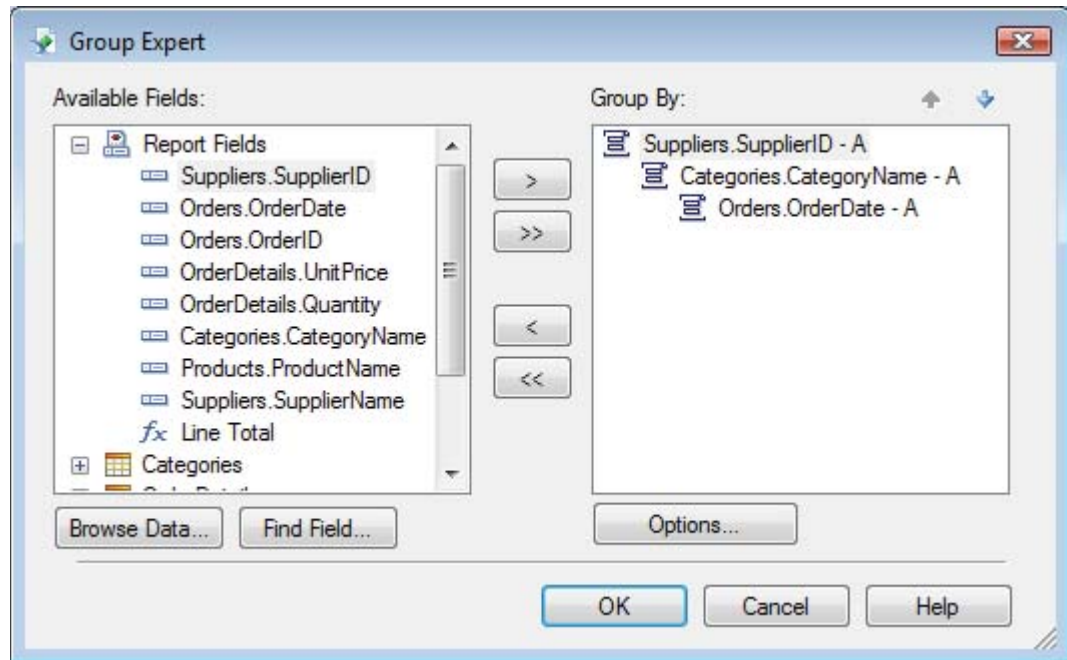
Group Expert

Available Fields:

Report Fields
Suppliers.SupplierID
Orders.OrderDate
Orders.OrderID
OrderDetails.UnitPrice
OrderDetails.Quantity
Categories.CategoryName
Products.ProductName
Suppliers.SupplierName
$fx$ Line Total
Categories
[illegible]

>
>>
<
<<

Group By:

Suppliers.SupplierID - A
Categories.CategoryName - A
Orders.OrderDate - A

Browse Data...
Find Field...
Options...

OK
Cancel
Help